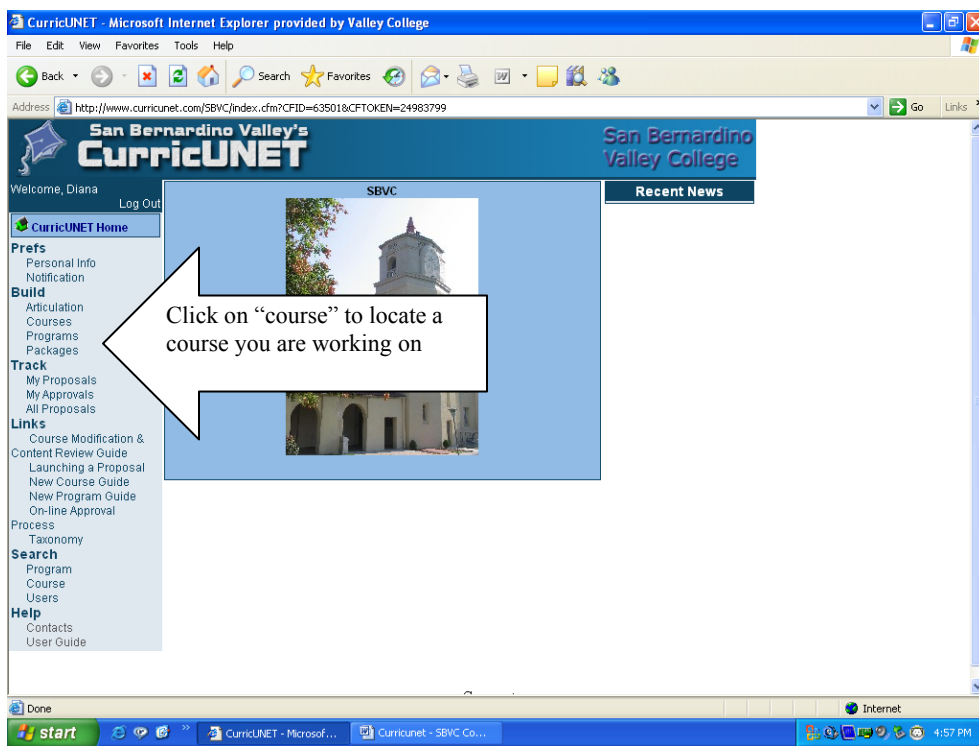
CurricUNET - Microsoft Internet Explorer provided by Valley College

File Edit View Favorites Tools Help

Back Search Favorites

Address http://www.curricunet.com/SBVC/index.cfm?CFID=63501&CFTOKEN=24983799 Go Links

San Bernardino Valley's
CurricUNET

San Bernardino Valley College

Welcome, Diana
Log Out

CurricUNET Home

Prefs
Personal Info
Notification
Build
Articulation
Courses
Programs
Packages
Track
My Proposals
My Approvals
All Proposals
Links
Course Modification & Content Review Guide
Launching a Proposal
New Course Guide
New Program Guide
On-line Approval Process
Taxonomy
Search
Program
Course
Users
Help
Contacts
User Guide

SBVC

Recent News

Click on “course” to locate a course you are working on

Done Internet

start CurricUNET - Microsof... Curricunet - SBVC Co... 4:57 PM